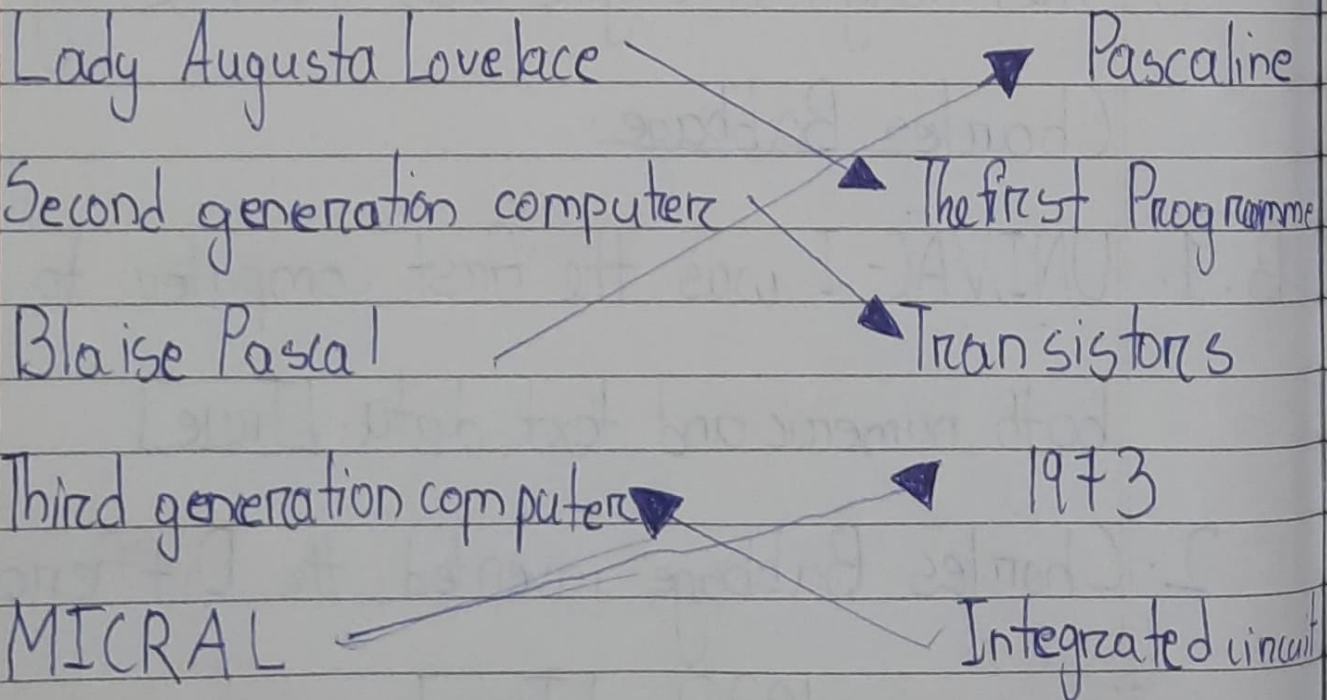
Lady Augusta Lovelace        Pascaline

Second generation computer        The first Programme

Blaise Pascal        Transistors

Third generation computer        1973

MICRAL        Integrated circuit